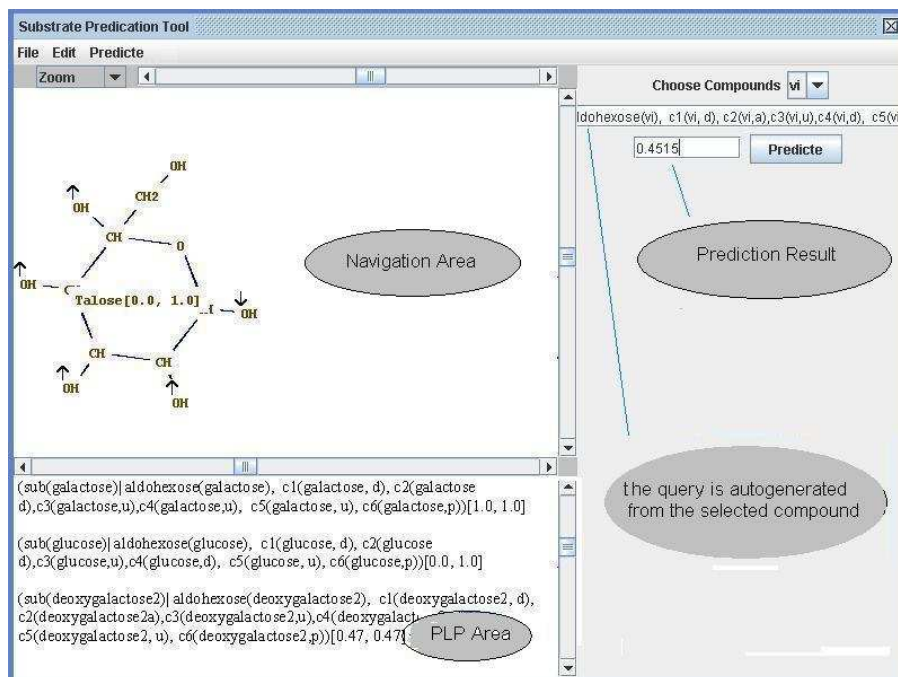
Substrate Predication Tool

File Edit Predicte

Zoom

Choose Compounds vi

ldohexose(vi), c1(vi, d), c2(vi,a),c3(vi,u),c4(vi,d), c5(vi

0.4515

Predicte

OH
CH2
OH
CH
O
OH
C
Talose[0.0, 1.0]
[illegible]
OH
CH
CH
OH
OH

Navigation Area

Prediction Result

the query is autogenerated from the selected compound

(sub(galactose)| aldohexose(galactose), c1(galactose, d), c2(galactose d),c3(galactose,u),c4(galactose,u), c5(galactose, u), c6(galactose,p))[1.0, 1.0]

(sub(glucose)| aldohexose(glucose), c1(glucose, d), c2(glucose d),c3(glucose,u),c4(glucose,d), c5(glucose, u), c6(glucose,p))[0.0, 1.0]

(sub(deoxygalactose2)| aldohexose(deoxygalactose2), c1(deoxygalactose2, d), c2(deoxygalactose2a),c3(deoxygalactose2,u),c4(deoxygalact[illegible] c5(deoxygalactose2, u), c6(deoxygalactose2,p))[0.47, 0.47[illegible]

PLP Area